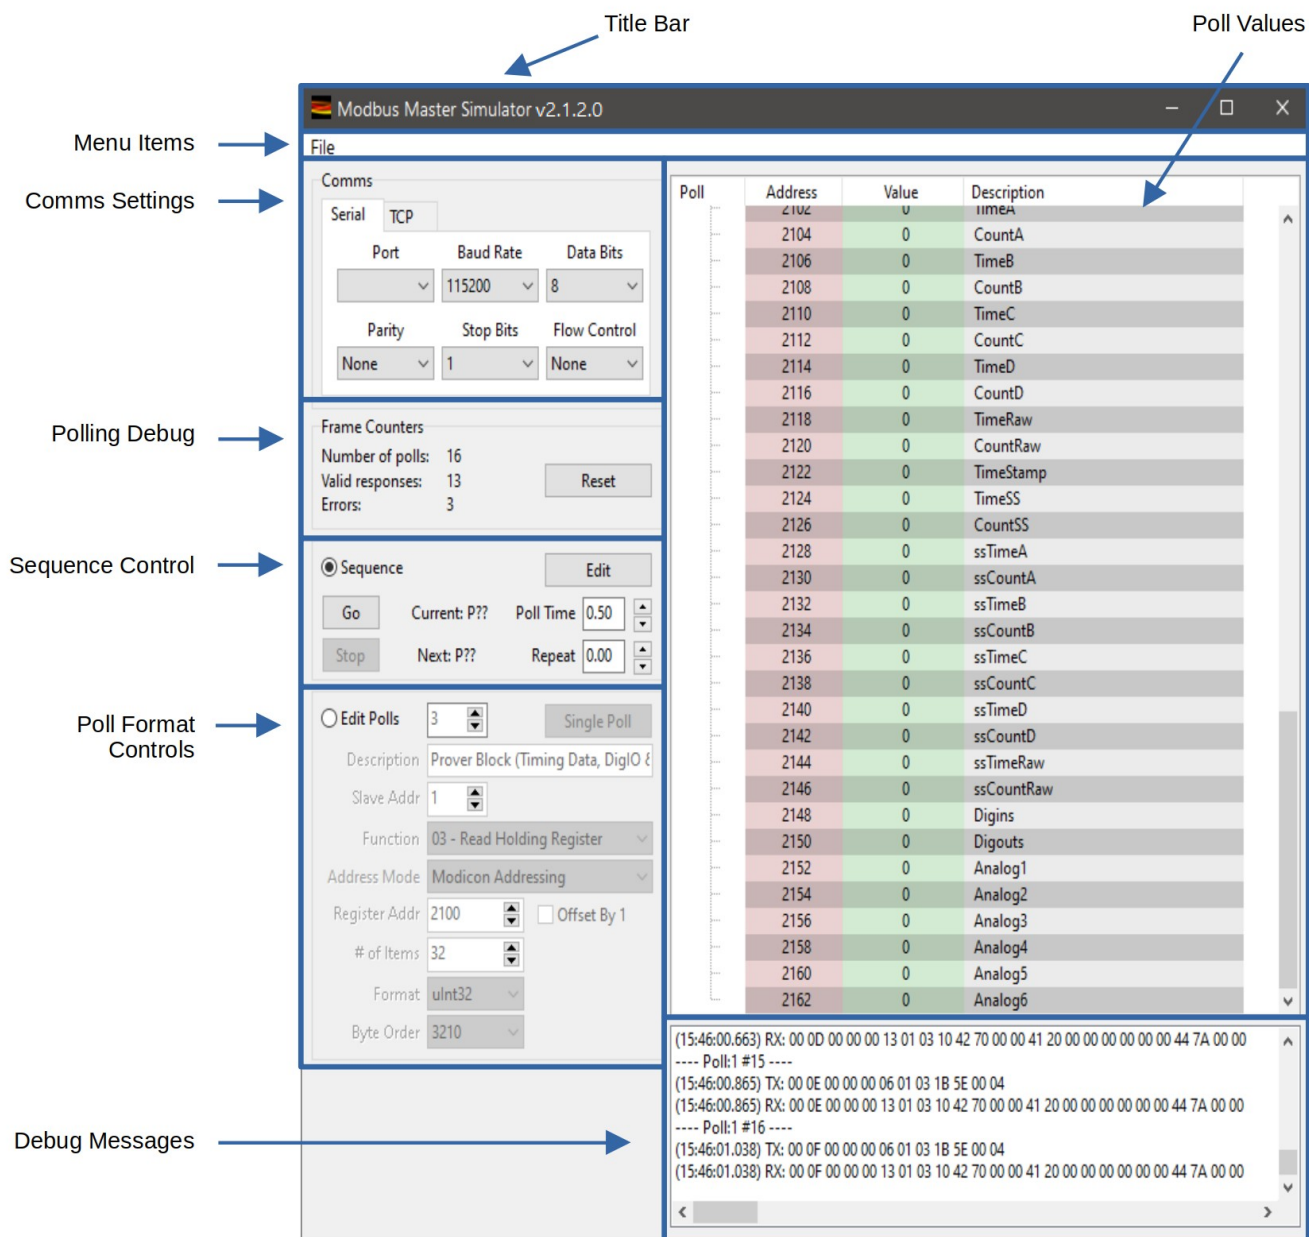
Title Bar

Poll Values

Modbus Master Simulator v2.1.2.0

Menu Items

File

Comms Settings

Comms

Serial TCP

Port Baud Rate Data Bits

115200 8

Parity Stop Bits Flow Control

None 1 None

Polling Debug

Frame Counters

Number of polls: 16

Valid responses: 13

Errors: 3

Reset

Sequence Control

Sequence Edit

Go Current: P?? Poll Time 0.50

Stop Next: P?? Repeat 0.00

Poll Format Controls

Edit Polls 3 Single Poll

Description Prover Block (Timing Data, DigIO &

Slave Addr 1

Function 03 - Read Holding Register

Address Mode Modicon Addressing

Register Addr 2100 Offset By 1

# of Items 32

Format uInt32

Byte Order 3210

| Poll | Address | Value | Description |
|---|---|---|---|
| | 2102 | 0 | TimeA |
| | 2104 | 0 | CountA |
| | 2106 | 0 | TimeB |
| | 2108 | 0 | CountB |
| | 2110 | 0 | TimeC |
| | 2112 | 0 | CountC |
| | 2114 | 0 | TimeD |
| | 2116 | 0 | CountD |
| | 2118 | 0 | TimeRaw |
| | 2120 | 0 | CountRaw |
| | 2122 | 0 | TimeStamp |
| | 2124 | 0 | TimeSS |
| | 2126 | 0 | CountSS |
| | 2128 | 0 | ssTimeA |
| | 2130 | 0 | ssCountA |
| | 2132 | 0 | ssTimeB |
| | 2134 | 0 | ssCountB |
| | 2136 | 0 | ssTimeC |
| | 2138 | 0 | ssCountC |
| | 2140 | 0 | ssTimeD |
| | 2142 | 0 | ssCountD |
| | 2144 | 0 | ssTimeRaw |
| | 2146 | 0 | ssCountRaw |
| | 2148 | 0 | Digins |
| | 2150 | 0 | Digouts |
| | 2152 | 0 | Analog1 |
| | 2154 | 0 | Analog2 |
| | 2156 | 0 | Analog3 |
| | 2158 | 0 | Analog4 |
| | 2160 | 0 | Analog5 |
| | 2162 | 0 | Analog6 |

Debug Messages

(15:46:00.663) RX: 00 0D 00 00 00 13 01 03 10 42 70 00 00 41 20 00 00 00 00 00 00 44 7A 00 00
---- Poll:1 #15 ----
(15:46:00.865) TX: 00 0E 00 00 00 06 01 03 1B 5E 00 04
(15:46:00.865) RX: 00 0E 00 00 00 13 01 03 10 42 70 00 00 41 20 00 00 00 00 00 00 44 7A 00 00
---- Poll:1 #16 ----
(15:46:01.038) TX: 00 0F 00 00 00 06 01 03 1B 5E 00 04
(15:46:01.038) RX: 00 0F 00 00 00 13 01 03 10 42 70 00 00 41 20 00 00 00 00 00 00 44 7A 00 00